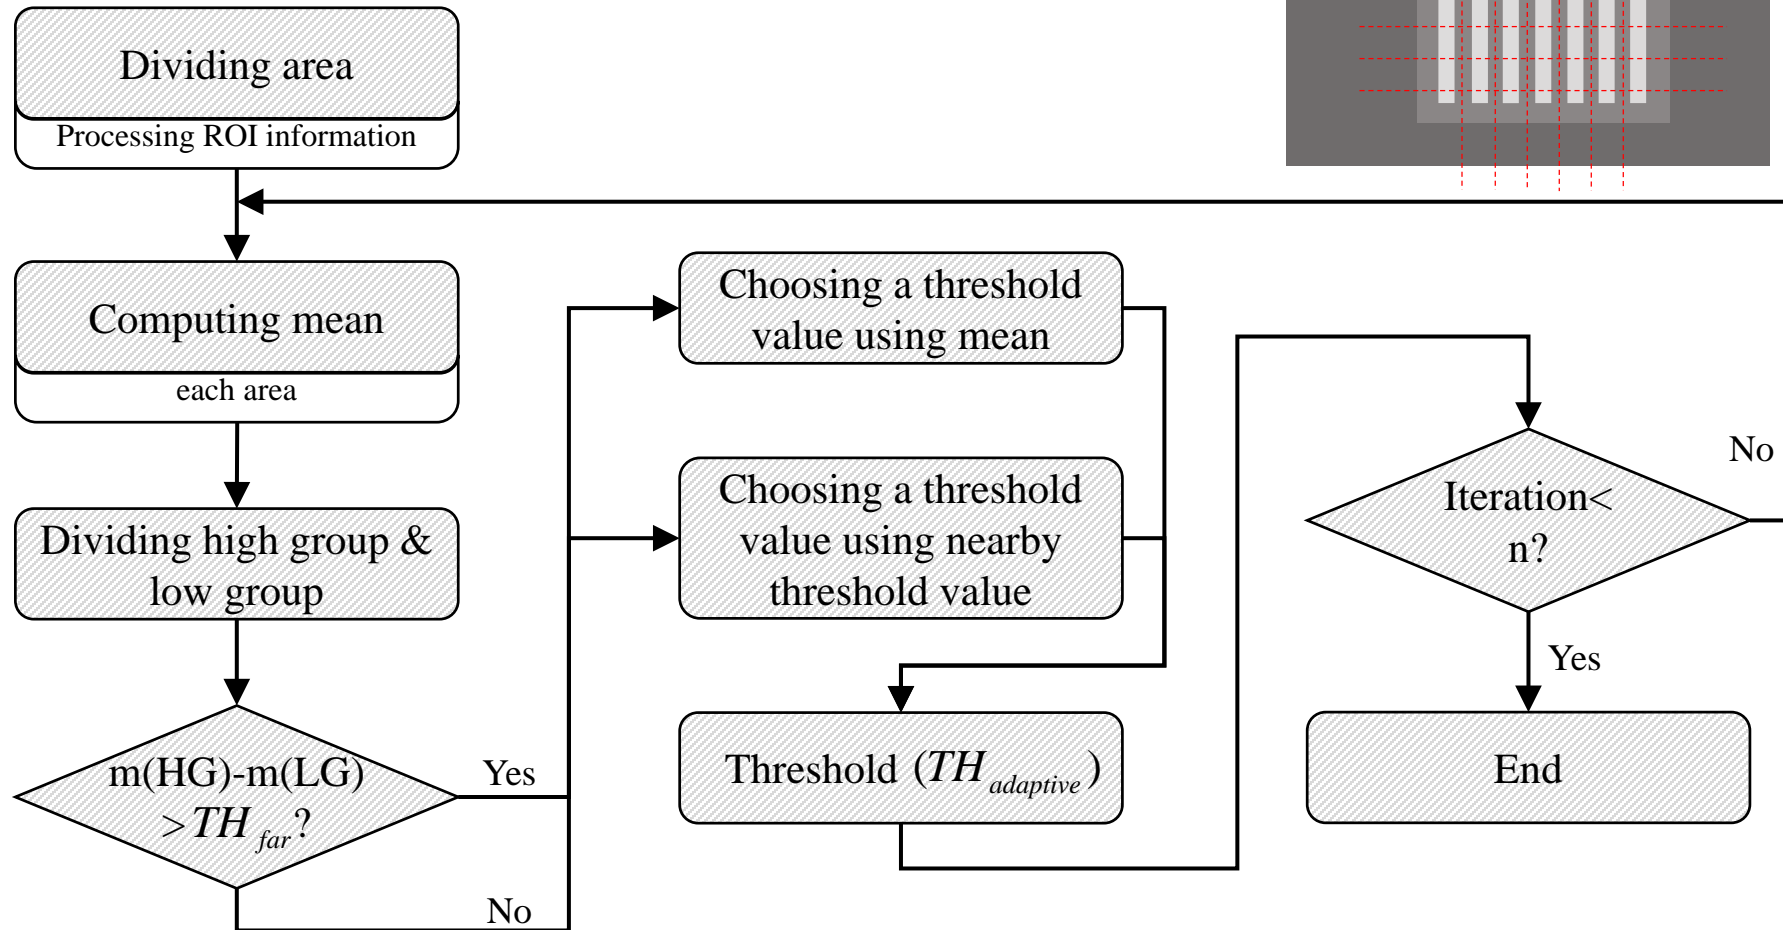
Dividing area
Processing ROI information

Computing mean
each area

Dividing high group & low group

m(HG)-m(LG) $>TH_{far}$?

Yes

No

Choosing a threshold value using mean

Choosing a threshold value using nearby threshold value

Threshold ($TH_{adaptive}$)

Iteration< n?

No

Yes

End